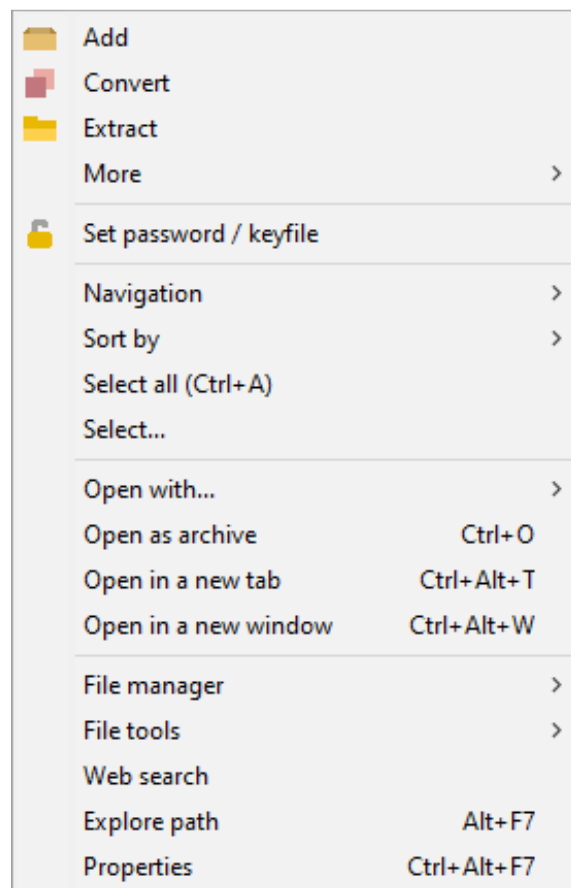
Add
Convert
Extract
More

Set password / keyfile

Navigation
Sort by
Select all (Ctrl+A)
Select...

Open with...
Open as archive Ctrl+O
Open in a new tab Ctrl+Alt+T
Open in a new window Ctrl+Alt+W

File manager
File tools
Web search
Explore path Alt+F7
Properties Ctrl+Alt+F7